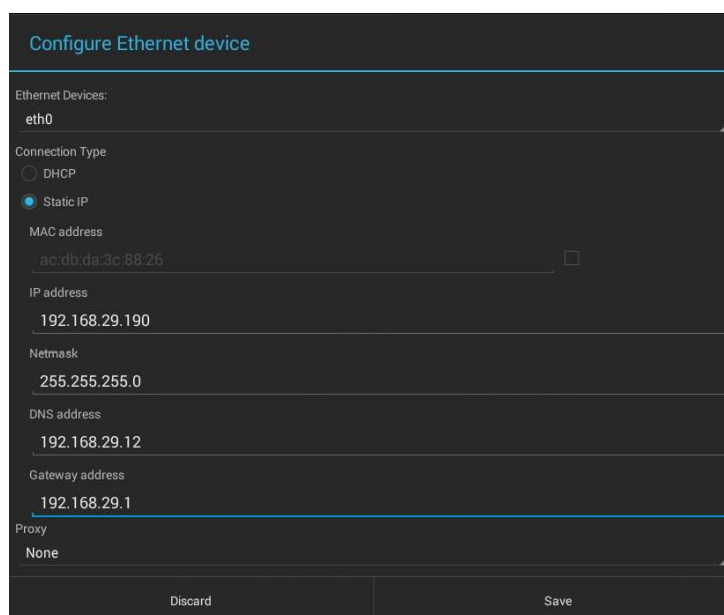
Configure Ethernet device

Ethernet Devices:
eth0

Connection Type
DHCP
Static IP

MAC address
ac:db:da:3c:88:26

IP address
192.168.29.190

Netmask
255.255.255.0

DNS address
192.168.29.12

Gateway address
192.168.29.1

Proxy
None

Discard
Save